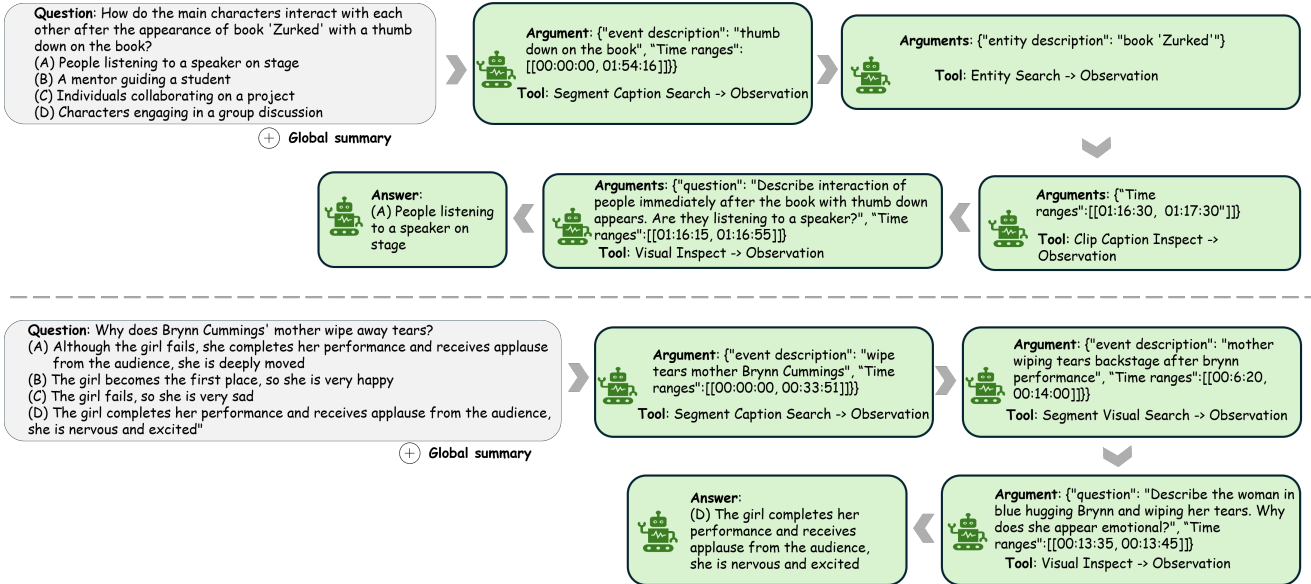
**Question**: How do the main characters interact with each other after the appearance of book 'Zurked' with a thumb down on the book?
(A) People listening to a speaker on stage
(B) A mentor guiding a student
(C) Individuals collaborating on a project
(D) Characters engaging in a group discussion

Global summary

**Argument**: {"event description": "thumb down on the book", "Time ranges": [[00:00:00, 01:54:16]]}
**Tool**: Segment Caption Search -> Observation

**Arguments**: {"entity description": "book 'Zurked'"}
**Tool**: Entity Search -> Observation

**Arguments**: {"Time ranges":[[01:16:30, 01:17:30"]]}
**Tool**: Clip Caption Inspect -> Observation

**Arguments**: {"question": "Describe interaction of people immediately after the book with thumb down appears. Are they listening to a speaker?", "Time ranges":[[01:16:15, 01:16:55]]}
**Tool**: Visual Inspect -> Observation

**Answer**:
(A) People listening to a speaker on stage

**Question**: Why does Brynn Cummings' mother wipe away tears?
(A) Although the girl fails, she completes her performance and receives applause from the audience, she is deeply moved
(B) The girl becomes the first place, so she is very happy
(C) The girl fails, so she is very sad
(D) The girl completes her performance and receives applause from the audience, she is nervous and excited"

Global summary

**Argument**: {"event description": "wipe tears mother Brynn Cummings", "Time ranges":[[00:00:00, 00:33:51]]}
**Tool**: Segment Caption Search -> Observation

**Argument**: {"event description": "mother wiping tears backstage after brynn performance", "Time ranges":[[00:6:20, 00:14:00]]}
**Tool**: Segment Visual Search -> Observation

**Argument**: {"question": "Describe the woman in blue hugging Brynn and wiping her tears. Why does she appear emotional?", "Time ranges":[[00:13:35, 00:13:45]]}
**Tool**: Visual Inspect -> Observation

**Answer**:
(D) The girl completes her performance and receives applause from the audience, she is nervous and excited